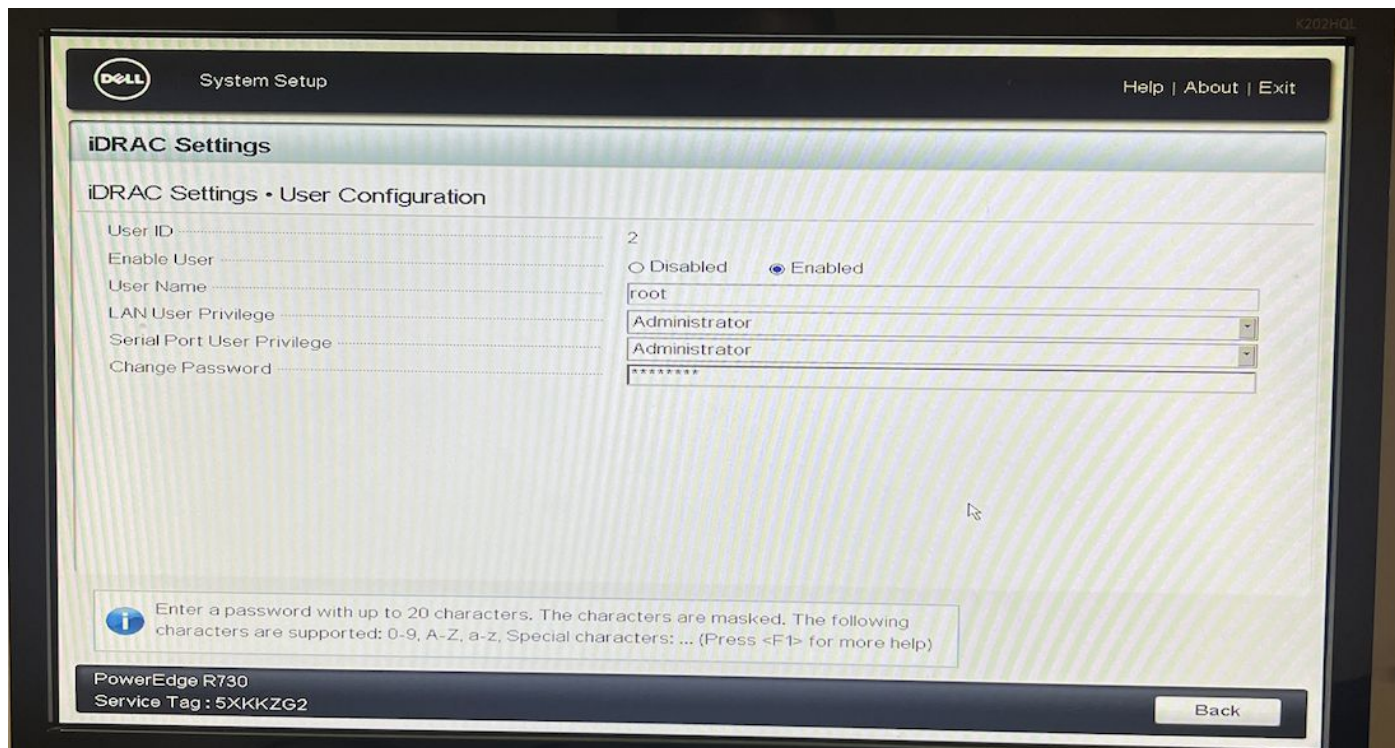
K202HQL

DELL System Setup

Help | About | Exit

iDRAC Settings

iDRAC Settings • User Configuration

| | |
|---|---|
| User ID | 2 |
| Enable User | ○ Disabled ◉ Enabled |
| User Name | root |
| LAN User Privilege | Administrator |
| Serial Port User Privilege | Administrator |
| Change Password | ******** |

Enter a password with up to 20 characters. The characters are masked. The following characters are supported: 0-9, A-Z, a-z, Special characters: ... (Press <F1> for more help)

PowerEdge R730
Service Tag : 5XKKZG2

Back